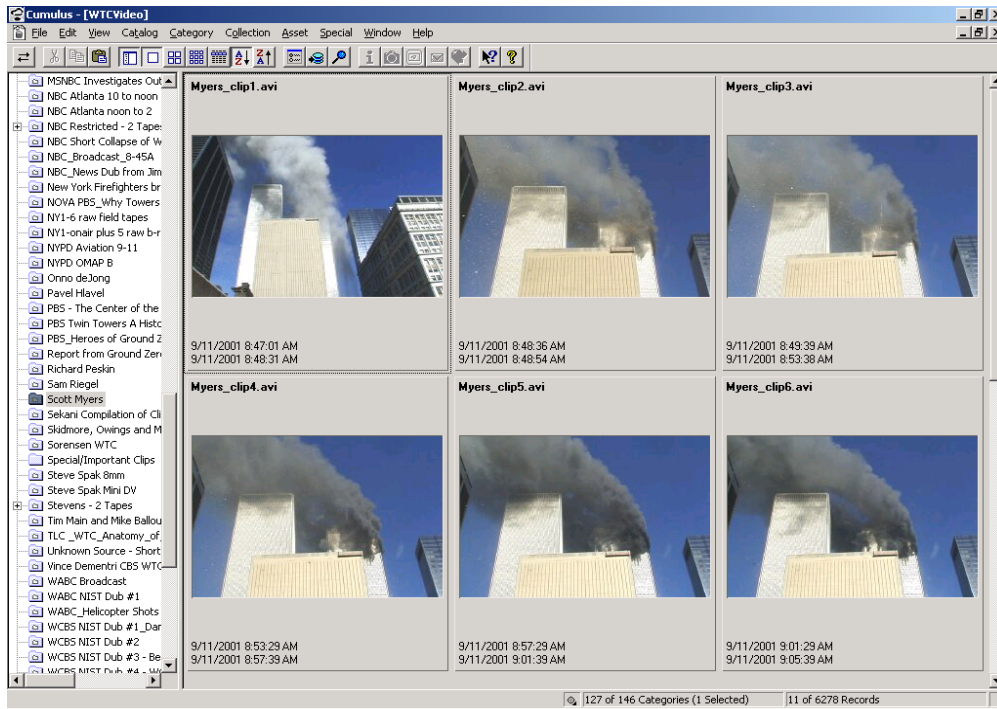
Cumulus - [WTCVideo]
File Edit View Catalog Category Collection Asset Special Window Help

MSNBC Investigates Out
NBC Atlanta 10 to noon
NBC Atlanta noon to 2
NBC Restricted - 2 Tapes
NBC Short Collapse of W
NBC_Broadcast_8-45A
NBC_News Dub from Jim
New York Firefighters br
NOVA PBS_Why Towers
NY1-6 raw field tapes
NY1-onair plus 5 raw b-r
NYPD Aviation 9-11
NYPD OMAP B
Onno deJong
Pavel Hlavel
PBS - The Center of the
PBS Twin Towers A Histo
PBS_Heroes of Ground Z
Report from Ground Zero
Richard Peskin
Sam Riegel
Scott Myers
Sekani Compilation of Cli
Skidmore, Owings and M
Sorensen WTC
Special/Important Clips
Steve Spak 8mm
Steve Spak Mini DV
Stevens - 2 Tapes
Tim Main and Mike Ballou
TLC _WTC_Anatomy_of_
Unknown Source - Short
Vince Dementri CBS WTC
WABC Broadcast
WABC NIST Dub #1
WABC_Helicopter Shots
WCBS NIST Dub #1_Dar
WCBS NIST Dub #2
WCBS NIST Dub #3 - Be
WCBS NIST Dub #4 - W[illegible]

Myers_clip1.avi
9/11/2001 8:47:01 AM
9/11/2001 8:48:31 AM

Myers_clip2.avi
9/11/2001 8:48:36 AM
9/11/2001 8:48:54 AM

Myers_clip3.avi
9/11/2001 8:49:39 AM
9/11/2001 8:53:38 AM

Myers_clip4.avi
9/11/2001 8:53:29 AM
9/11/2001 8:57:39 AM

Myers_clip5.avi
9/11/2001 8:57:29 AM
9/11/2001 9:01:39 AM

Myers_clip6.avi
9/11/2001 9:01:29 AM
9/11/2001 9:05:39 AM

127 of 146 Categories (1 Selected)
11 of 6278 Records